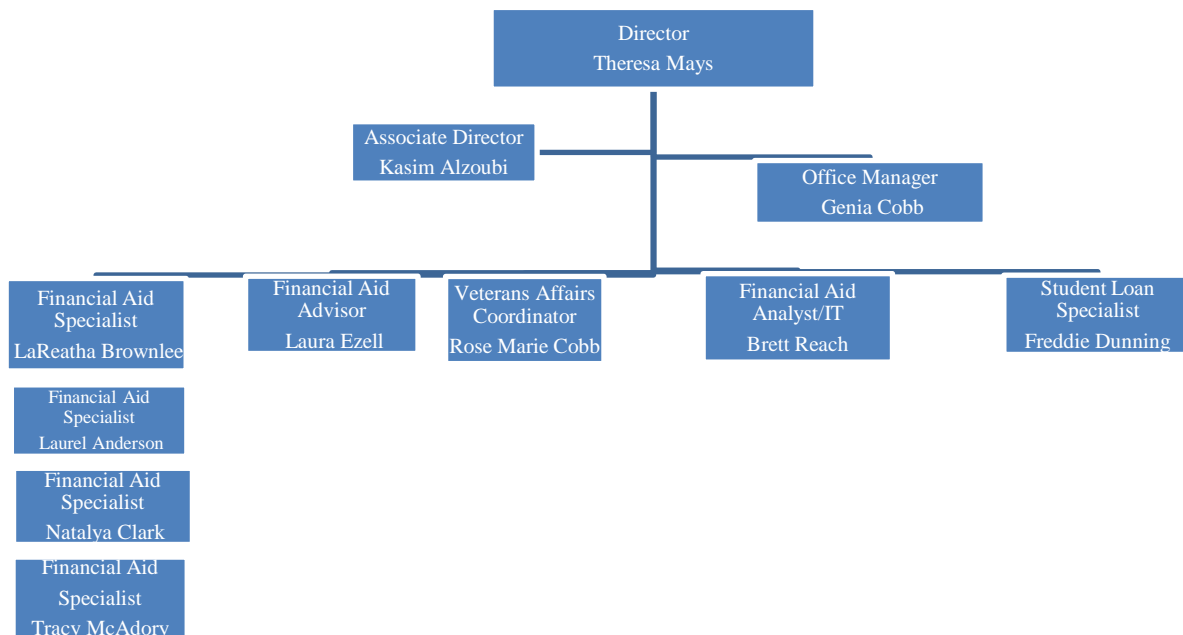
Director
Theresa Mays

Associate Director
Kasim Alzoubi

Office Manager
Genia Cobb

Financial Aid Specialist
LaReatha Brownlee

Financial Aid Advisor
Laura Ezell

Veterans Affairs Coordinator
Rose Marie Cobb

Financial Aid Analyst/IT
Brett Reach

Student Loan Specialist
Freddie Dunning

Financial Aid Specialist
Laurel Anderson

Financial Aid Specialist
Natalya Clark

Financial Aid Specialist
Tracy McAdory